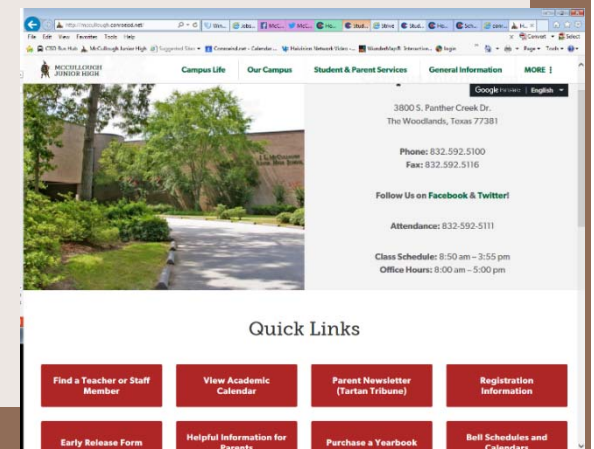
http://mcculllough.conroeisd.net/

File Edit View Favorites Tools Help

CISD Run Hub McCullough Junior High Suggested Sites Conroeisd.net - Calendar... Haiku Network Sites ... WonderMap® Interactive... login

Convert Select

MCCULLOUGH JUNIOR HIGH

Campus Life

Our Campus

Student & Parent Services

General Information

MORE ⋮

Google Partners | English

3800 S. Panther Creek Dr.
The Woodlands, Texas 77381

Phone: 832.592.5100
Fax: 832.592.5116

Follow Us on Facebook & Twitter!

Attendance: 832-592-5111

Class Schedule: 8:50 am – 3:55 pm
Office Hours: 8:00 am – 5:00 pm

Quick Links

Find a Teacher or Staff Member

View Academic Calendar

Parent Newsletter (Tartan Tribune)

Registration Information

Early Release Form

Helpful Information for Parents

Purchase a Yearbook

Bell Schedules and Calendars